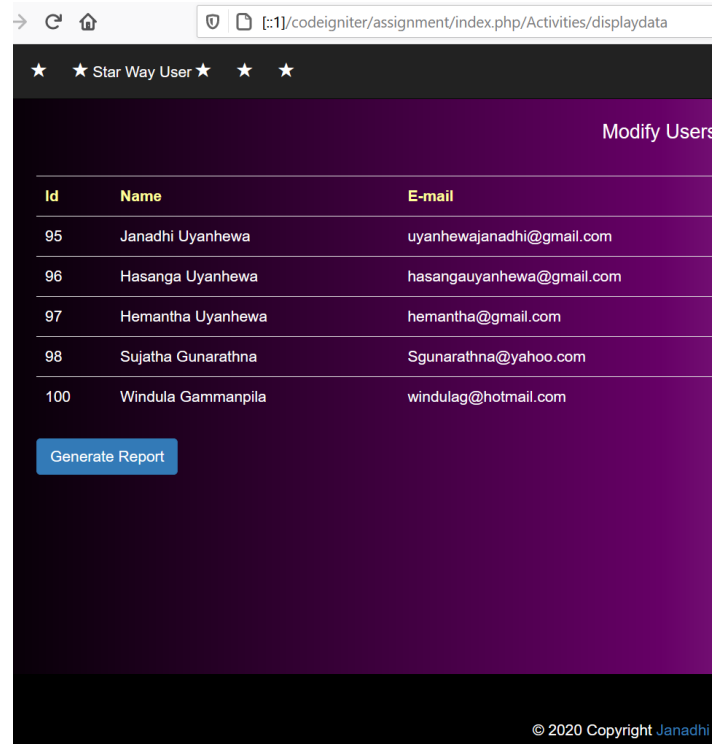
[::1]/codeigniter/assignment/index.php/Activities/displaydata

★ ★ Star Way User ★ ★ ★

Modify Users

| Id | Name | E-mail |
|---|---|---|
| 95 | Janadhi Uyanhewa | uyanhewajanadhi@gmail.com |
| 96 | Hasanga Uyanhewa | hasangauyanhewa@gmail.com |
| 97 | Hemantha Uyanhewa | hemantha@gmail.com |
| 98 | Sujatha Gunarathna | Sgunarathna@yahoo.com |
| 100 | Windula Gammanpila | windulag@hotmail.com |

Generate Report

© 2020 Copyright Janadhi